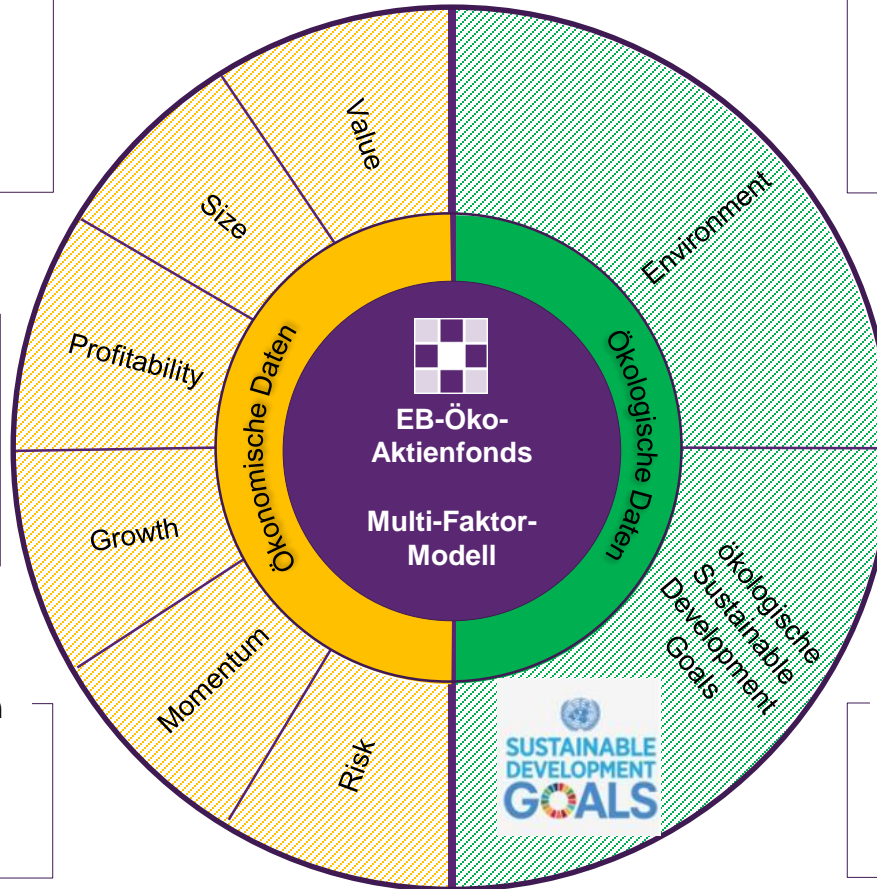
Value

Size

Profitability

Growth

Momentum

Risk

Ökonomische Daten

EB-Öko-Aktienfonds

Multi-Faktor-Modell

Ökologische Daten

Environment

ökologische Sustainable Development Goals

SUSTAINABLE DEVELOPMENT GOALS